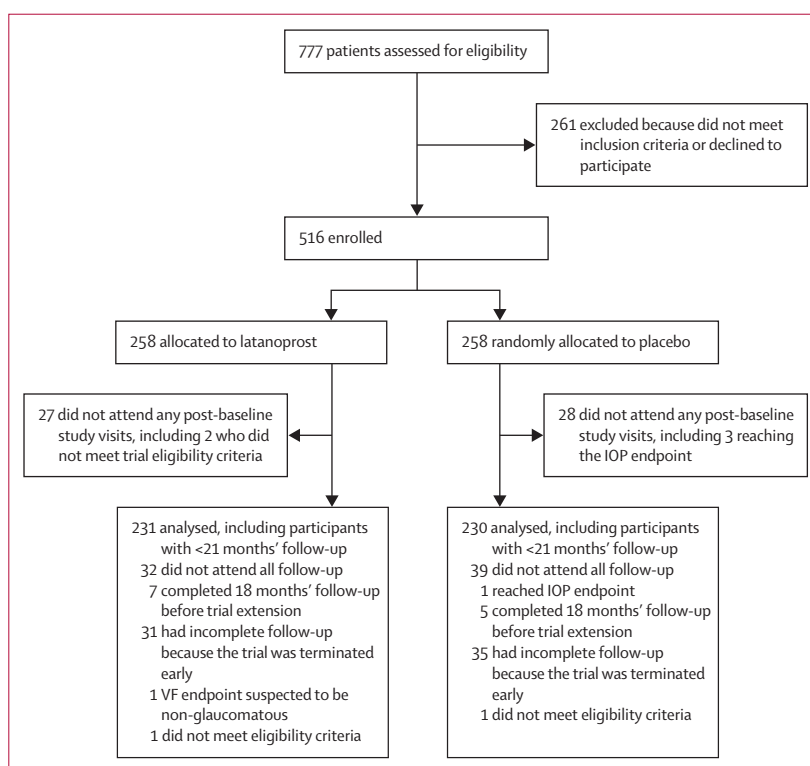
777 patients assessed for eligibility

261 excluded because did not meet inclusion criteria or declined to participate

516 enrolled

258 allocated to latanoprost

258 randomly allocated to placebo

27 did not attend any post-baseline study visits, including 2 who did not meet trial eligibility criteria

28 did not attend any post-baseline study visits, including 3 reaching the IOP endpoint

231 analysed, including participants with <21 months' follow-up
32 did not attend all follow-up
7 completed 18 months' follow-up before trial extension
31 had incomplete follow-up because the trial was terminated early
1 VF endpoint suspected to be non-glaucomatous
1 did not meet eligibility criteria

230 analysed, including participants with <21 months' follow-up
39 did not attend all follow-up
1 reached IOP endpoint
5 completed 18 months' follow-up before trial extension
35 had incomplete follow-up because the trial was terminated early
1 did not meet eligibility criteria